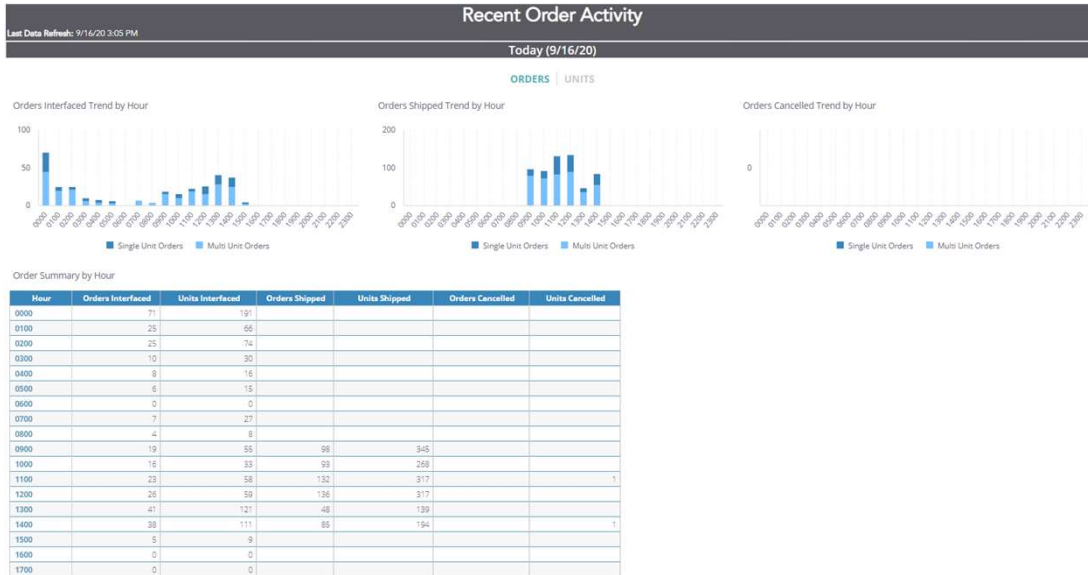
Recent Order Activity

Last Data Refresh: 9/16/20 3:05 PM

Today (9/16/20)

ORDERS | UNITS

Orders Interfaced Trend by Hour

100
50
0

0000 0100 0200 0300 0400 0500 0600 0700 0800 0900 1000 1100 1200 1300 1400 1500 1600 1700 1800 1900 2000 2100 2200 2300

Single Unit Orders Multi Unit Orders

Orders Shipped Trend by Hour

200
100
0

0000 0100 0200 0300 0400 0500 0600 0700 0800 0900 1000 1100 1200 1300 1400 1500 1600 1700 1800 1900 2000 2100 2200 2300

Single Unit Orders Multi Unit Orders

Orders Cancelled Trend by Hour

0

0000 0100 0200 0300 0400 0500 0600 0700 0800 0900 1000 1100 1200 1300 1400 1500 1600 1700 1800 1900 2000 2100 2200 2300

Single Unit Orders Multi Unit Orders

Order Summary by Hour

| Hour | Orders Interfaced | Units Interfaced | Orders Shipped | Units Shipped | Orders Cancelled | Units Cancelled |
|---|---|---|---|---|---|---|
| 0000 | 71 | 191 | | | | |
| 0100 | 25 | 66 | | | | |
| 0200 | 25 | 74 | | | | |
| 0300 | 10 | 30 | | | | |
| 0400 | 8 | 16 | | | | |
| 0500 | 6 | 15 | | | | |
| 0600 | 0 | 0 | | | | |
| 0700 | 7 | 27 | | | | |
| 0800 | 4 | 8 | | | | |
| 0900 | 19 | 55 | 98 | 345 | | |
| 1000 | 16 | 33 | 93 | 268 | | |
| 1100 | 23 | 58 | 132 | 317 | | 1 |
| 1200 | 26 | 59 | 136 | 317 | | |
| 1300 | 41 | 121 | 48 | 139 | | |
| 1400 | 38 | 111 | 85 | 194 | | 1 |
| 1500 | 5 | 9 | | | | |
| 1600 | 0 | 0 | | | | |
| 1700 | 0 | 0 | | | | |